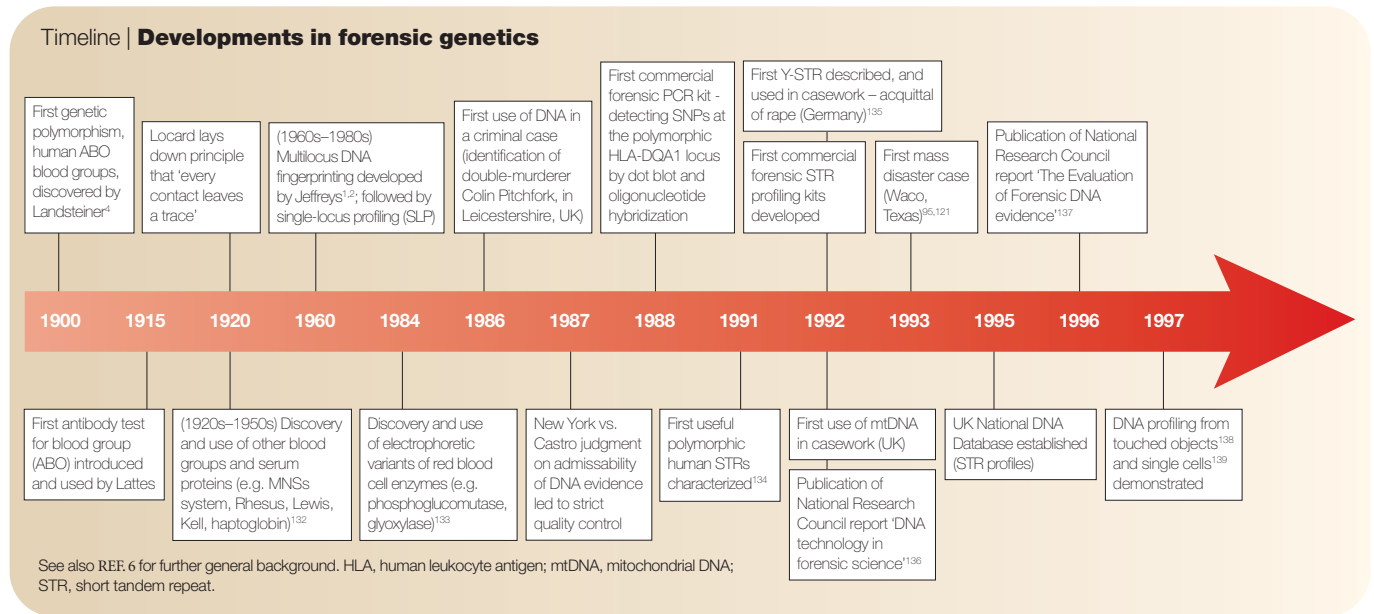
Timeline | **Developments in forensic genetics**

First genetic polymorphism, human ABO blood groups, discovered by Landsteiner$^4$

Locard lays down principle that 'every contact leaves a trace'

(1960s–1980s) Multilocus DNA fingerprinting developed by Jeffreys$^{1,2}$; followed by single-locus profiling (SLP)

First use of DNA in a criminal case (identification of double-murderer Colin Pitchfork, in Leicestershire, UK)

First commercial forensic PCR kit - detecting SNPs at the polymorphic HLA-DQA1 locus by dot blot and oligonucleotide hybridization

First Y-STR described, and used in casework – acquittal of rape (Germany)$^{135}$

First commercial forensic STR profiling kits developed

First mass disaster case (Waco, Texas)$^{95,121}$

Publication of National Research Council report 'The Evaluation of Forensic DNA evidence'$^{137}$

1900 1915 1920 1960 1984 1986 1987 1988 1991 1992 1993 1995 1996 1997

First antibody test for blood group (ABO) introduced and used by Lattes

(1920s–1950s) Discovery and use of other blood groups and serum proteins (e.g. MNSs system, Rhesus, Lewis, Kell, haptoglobin)$^{132}$

Discovery and use of electrophoretic variants of red blood cell enzymes (e.g. phosphoglucomutase, glyoxylase)$^{133}$

New York vs. Castro judgment on admissability of DNA evidence led to strict quality control

First useful polymorphic human STRs characterized$^{134}$

First use of mtDNA in casework (UK)

Publication of National Research Council report 'DNA technology in forensic science'$^{136}$

UK National DNA Database established (STR profiles)

DNA profiling from touched objects$^{138}$ and single cells$^{139}$ demonstrated

See also REF. 6 for further general background. HLA, human leukocyte antigen; mtDNA, mitochondrial DNA; STR, short tandem repeat.